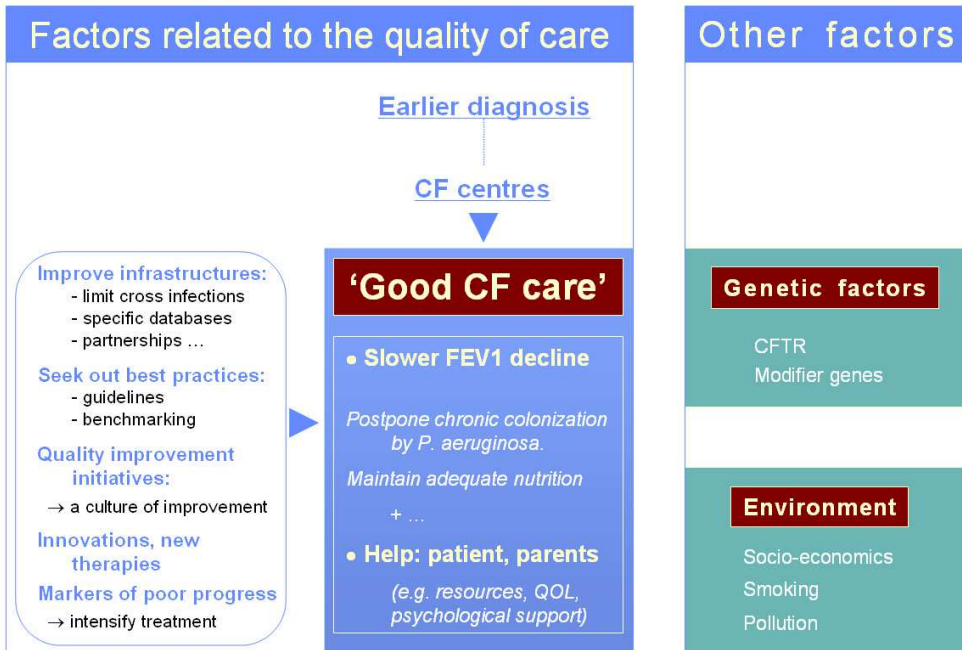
Factors related to the quality of care

Earlier diagnosis

CF centres

Improve infrastructures:
- limit cross infections
- specific databases
- partnerships …

Seek out best practices:
- guidelines
- benchmarking

Quality improvement initiatives:
→ a culture of improvement

Innovations, new therapies

Markers of poor progress
→ intensify treatment

'Good CF care'

• Slower FEV1 decline

Postpone chronic colonization by P. aeruginosa.

Maintain adequate nutrition

+ …

• Help: patient, parents

(e.g. resources, QOL, psychological support)

Other factors

Genetic factors

CFTR
Modifier genes

Environment

Socio-economics
Smoking
Pollution